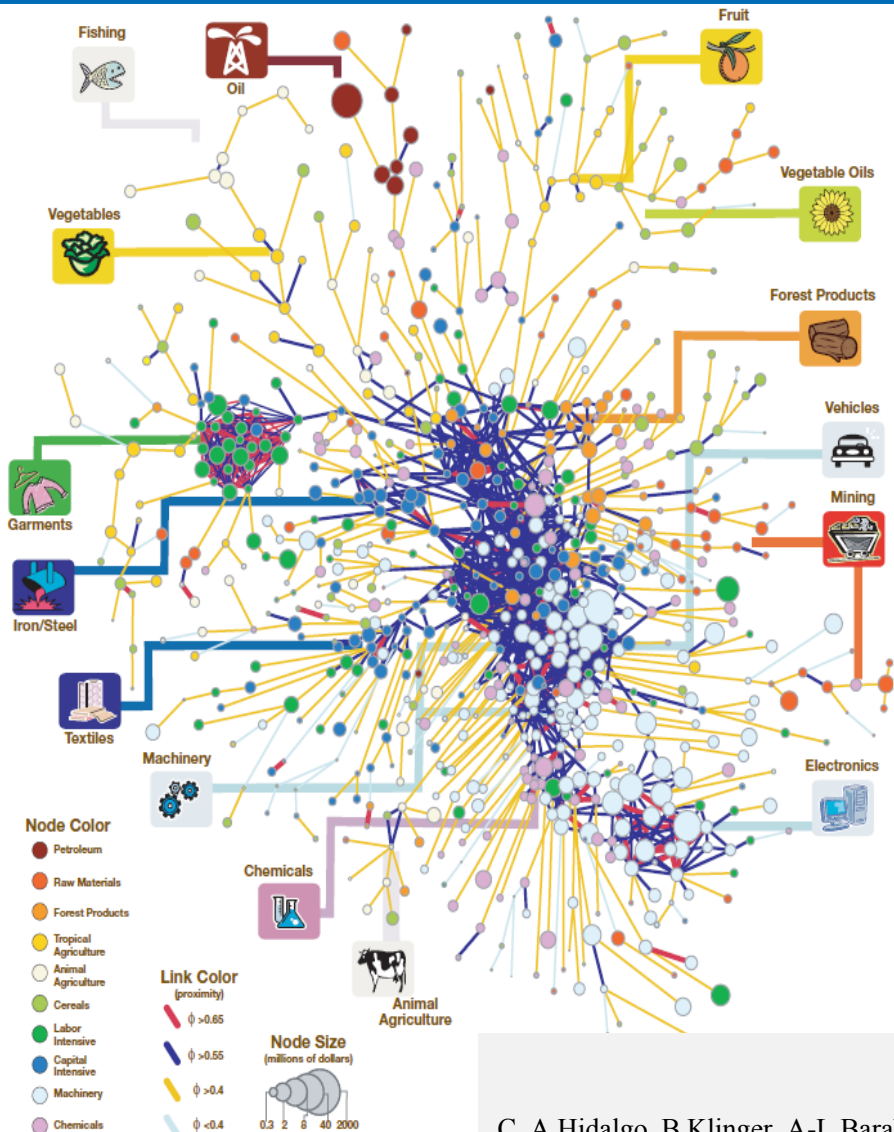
Fishing

Oil

Fruit

Vegetable Oils

Vegetables

Forest Products

Vehicles

Mining

Garments

Iron/Steel

Textiles

Machinery

Electronics

Chemicals

Animal Agriculture

Node Color
Petroleum
Raw Materials
Forest Products
Tropical Agriculture
Animal Agriculture
Cereals
Labor Intensive
Capital Intensive
Machinery
Chemicals

Link Color
(proximity)
$\phi > 0.65$
$\phi > 0.55$
$\phi > 0.4$
$\phi < 0.4$

Node Size
(millions of dollars)
0.3 2 8 40 2000

C. A.Hidalgo, B.Klinger, A.-L. Bara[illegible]